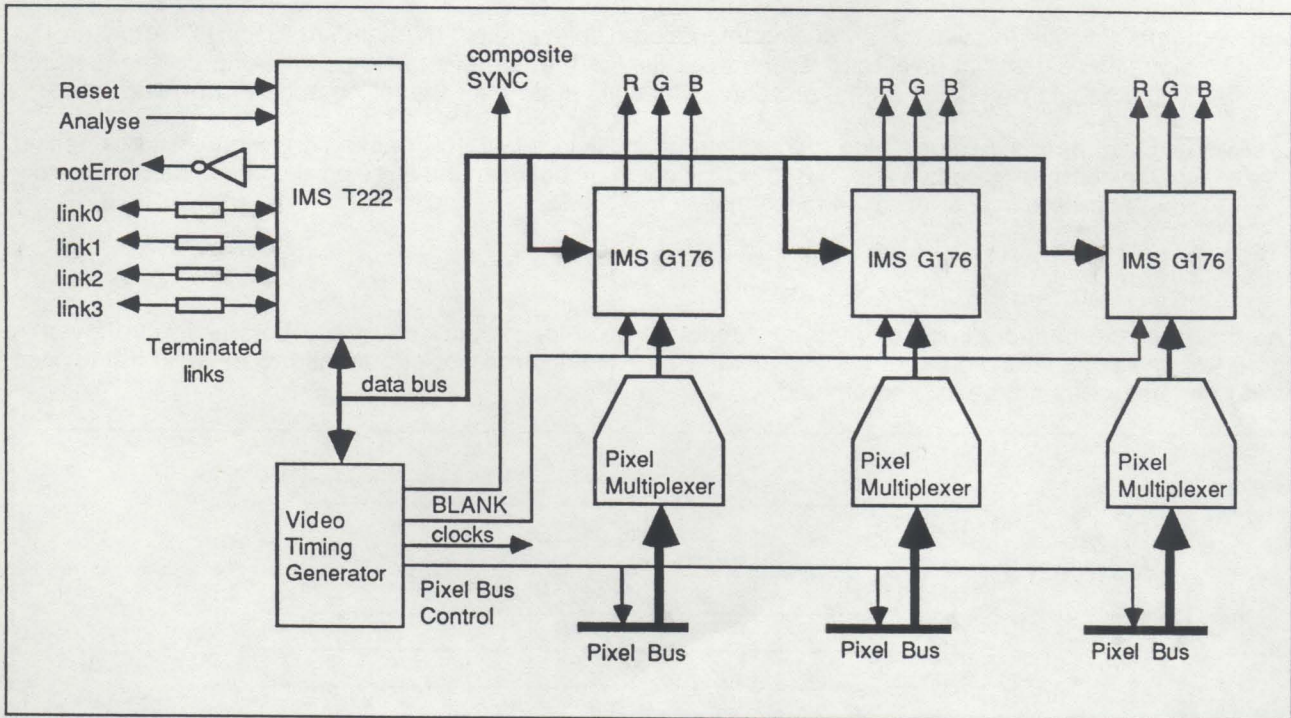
Reset
Analyse
notError
link0
link1
link2
link3
Terminated links
IMS T222
composite SYNC
data bus
Video Timing Generator
BLANK
clocks
Pixel Bus Control
R G B
IMS G176
Pixel Multiplexer
Pixel Bus
R G B
IMS G176
Pixel Multiplexer
Pixel Bus
R G B
IMS G176
Pixel Multiplexer
Pixel Bus